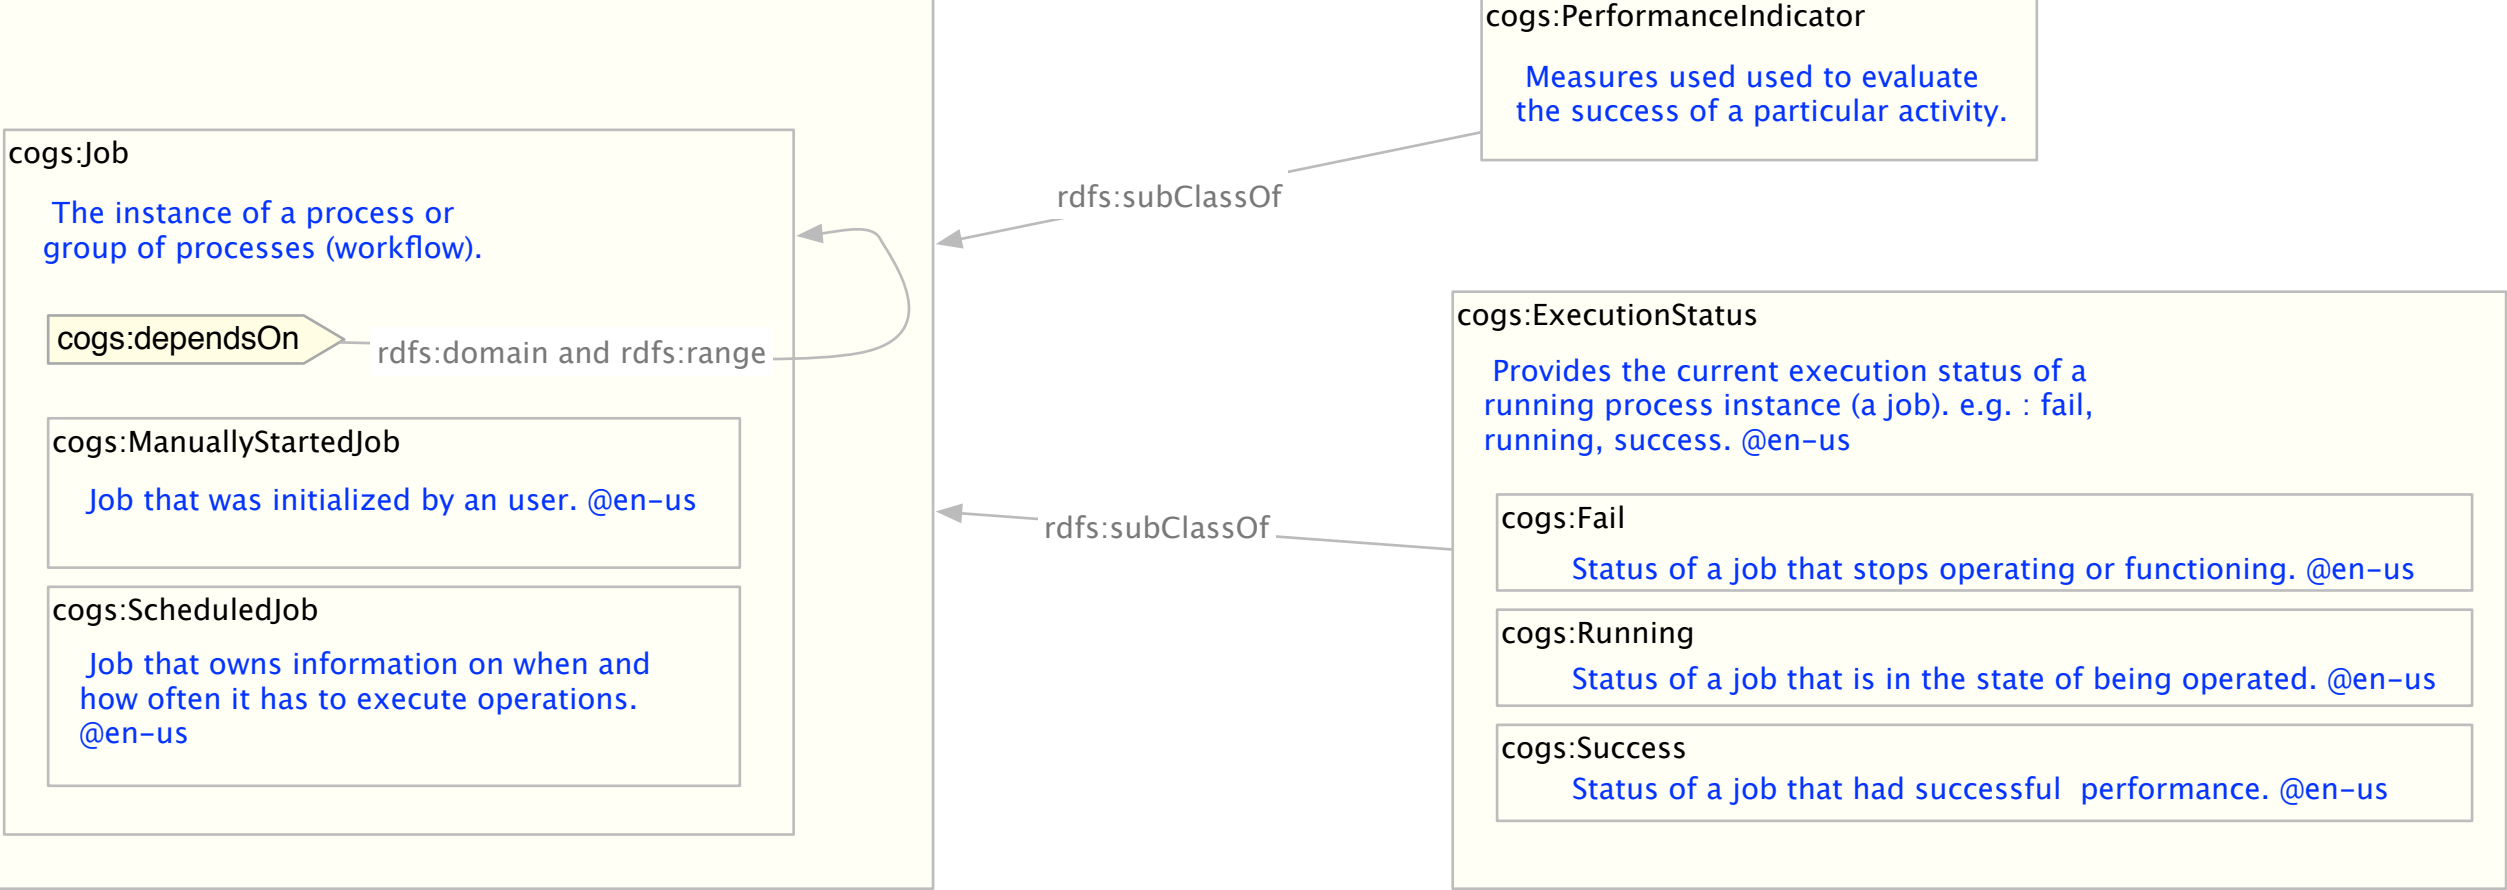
cogs:PerformanceIndicator

Measures used used to evaluate the success of a particular activity.

cogs:Job

The instance of a process or group of processes (workflow).

cogs:dependsOn

rdfs:domain and rdfs:range

rdfs:subClassOf

cogs:ManuallyStartedJob

Job that was initialized by an user. @en-us

cogs:ScheduledJob

Job that owns information on when and how often it has to execute operations. @en-us

cogs:ExecutionStatus

Provides the current execution status of a running process instance (a job). e.g. : fail, running, success. @en-us

rdfs:subClassOf

cogs:Fail

Status of a job that stops operating or functioning. @en-us

cogs:Running

Status of a job that is in the state of being operated. @en-us

cogs:Success

Status of a job that had successful performance. @en-us